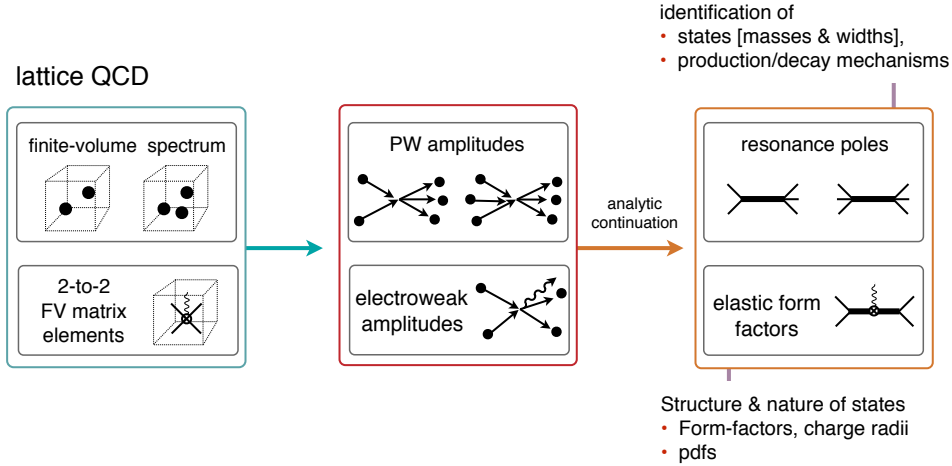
identification of
• states [masses & widths],
• production/decay mechanisms

lattice QCD

finite-volume spectrum

2-to-2 FV matrix elements

PW amplitudes

electroweak amplitudes

analytic continuation

resonance poles

elastic form factors

Structure & nature of states
• Form-factors, charge radii
• pdfs